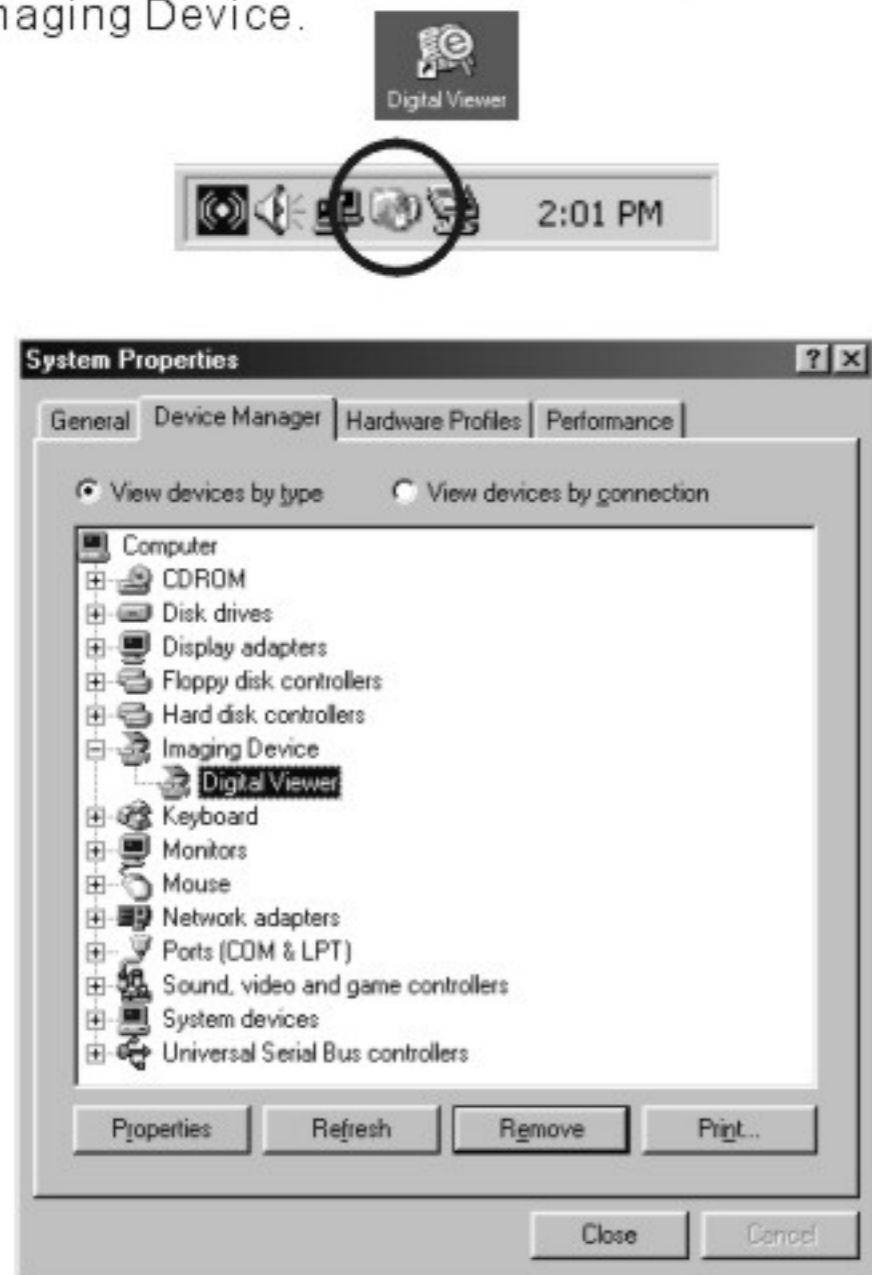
naging Device.

Digital Viewer

2:01 PM

System Properties

?

General | Device Manager | Hardware Profiles | Performance

View devices by type

View devices by connection

Computer
CDROM
Disk drives
Display adapters
Floppy disk controllers
Hard disk controllers
Imaging Device
Digital Viewer
Keyboard
Monitors
Mouse
Network adapters
Ports (COM & LPT)
Sound, video and game controllers
System devices
Universal Serial Bus controllers

Properties | Refresh | Remove | Print...

Close | Cancel